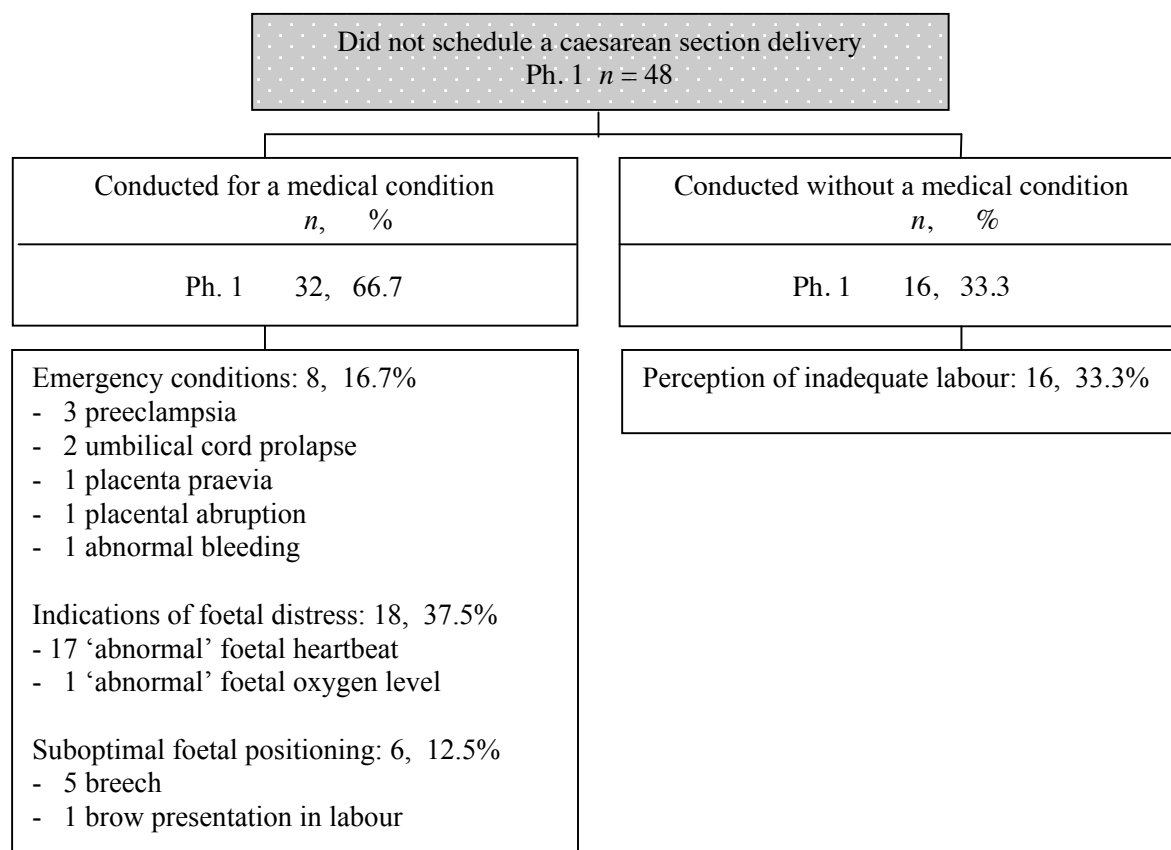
Did not schedule a caesarean section delivery
Ph. 1 $n = 48$

Conducted for a medical condition
$n$, %

Ph. 1 32, 66.7

Emergency conditions: 8, 16.7%
- 3 preeclampsia
- 2 umbilical cord prolapse
- 1 placenta praevia
- 1 placental abruption
- 1 abnormal bleeding

Indications of foetal distress: 18, 37.5%
- 17 'abnormal' foetal heartbeat
- 1 'abnormal' foetal oxygen level

Suboptimal foetal positioning: 6, 12.5%
- 5 breech
- 1 brow presentation in labour

Conducted without a medical condition
$n$, %

Ph. 1 16, 33.3

Perception of inadequate labour: 16, 33.3%